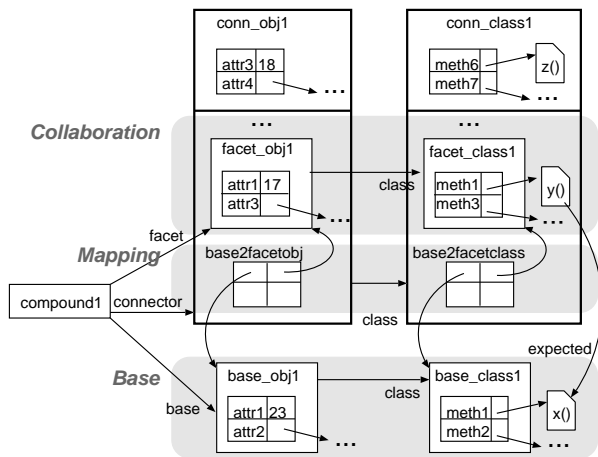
conn_obj1

| attr3 | 18 |
|---|---|
| attr4 | |

...

conn_class1

| meth6 |
|---|
| meth7 |

z()

...

...

...

Collaboration

facet_obj1

| attr1 | 17 |
|---|---|
| attr3 | |

...

class

facet_class1

| meth1 |
|---|
| meth3 |

y()

...

facet

Mapping

base2facetobj

base2facetclass

compound1

connector

class

expected

Base

base_obj1

| attr1 | 23 |
|---|---|
| attr2 | |

class

base_class1

| meth1 |
|---|
| meth2 |

x()

base

...

...